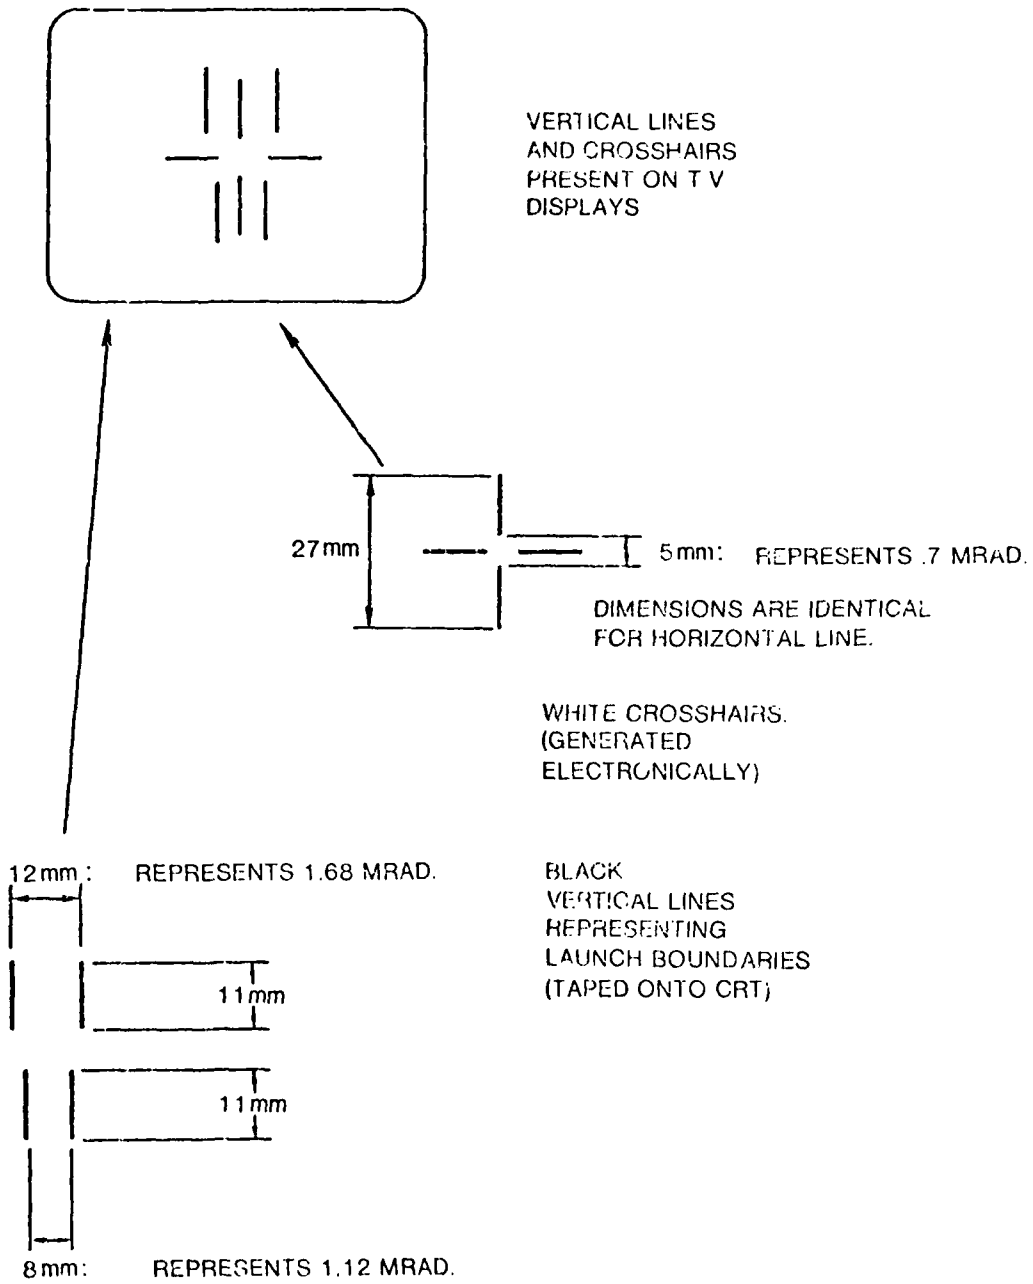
VERTICAL LINES AND CROSSHAIRS PRESENT ON T V DISPLAYS

27mm

5mm: REPRESENTS .7 MRAD.

DIMENSIONS ARE IDENTICAL FOR HORIZONTAL LINE.

WHITE CROSSHAIRS. (GENERATED ELECTRONICALLY)

12mm: REPRESENTS 1.68 MRAD.

BLACK VERTICAL LINES REPRESENTING LAUNCH BOUNDARIES (TAPED ONTO CRT)

11mm

11mm

8mm: REPRESENTS 1.12 MRAD.